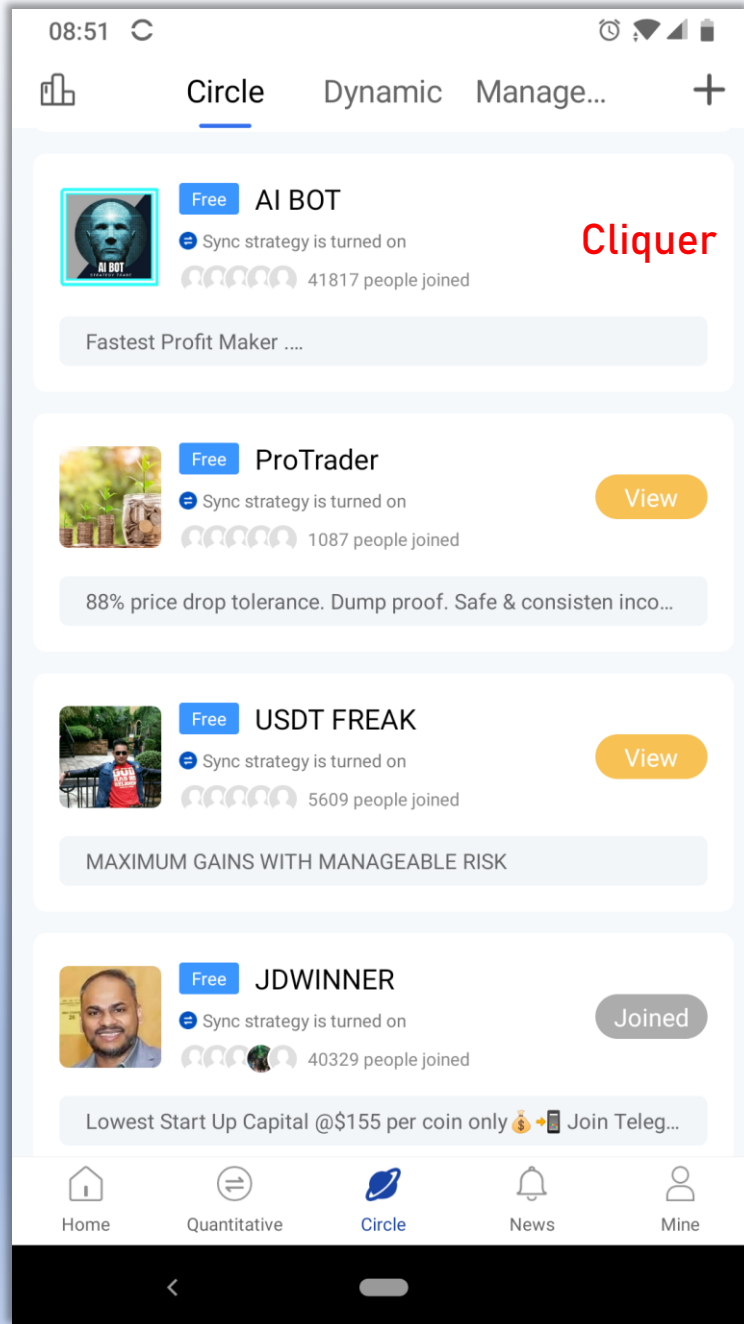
08:51

Circle Dynamic Manage...

AI BOT
Free AI BOT
Sync strategy is turned on
41817 people joined
Cliquer

Fastest Profit Maker ....

Free ProTrader
Sync strategy is turned on
1087 people joined
View

88% price drop tolerance. Dump proof. Safe & consisten inco...

Free USDT FREAK
Sync strategy is turned on
5609 people joined
View

MAXIMUM GAINS WITH MANAGEABLE RISK

Free JDWINNER
Sync strategy is turned on
40329 people joined
Joined

Lowest Start Up Capital @$155 per coin only💰📲 Join Teleg...

Home Quantitative Circle News Mine